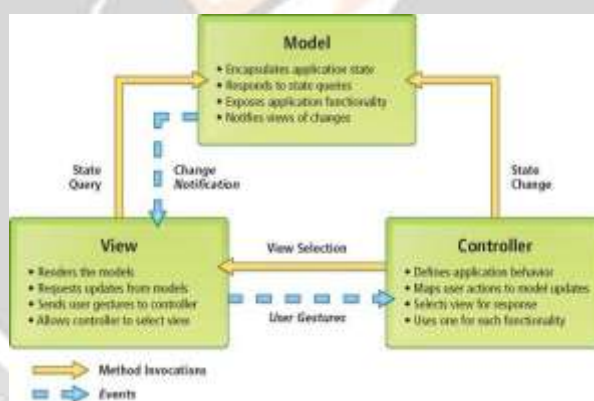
Model
• Encapsulates application state
• Responds to state queries
• Exposes application functionality
• Notifies views of changes

State Query

Change Notification

State Change

View
• Renders the models
• Requests updates from models
• Sends user gestures to controller
• Allows controller to select view

View Selection

User Gestures

Controller
• Defines application behavior
• Maps user actions to model updates
• Selects view for response
• Uses one for each functionality

Method Invocations
Events